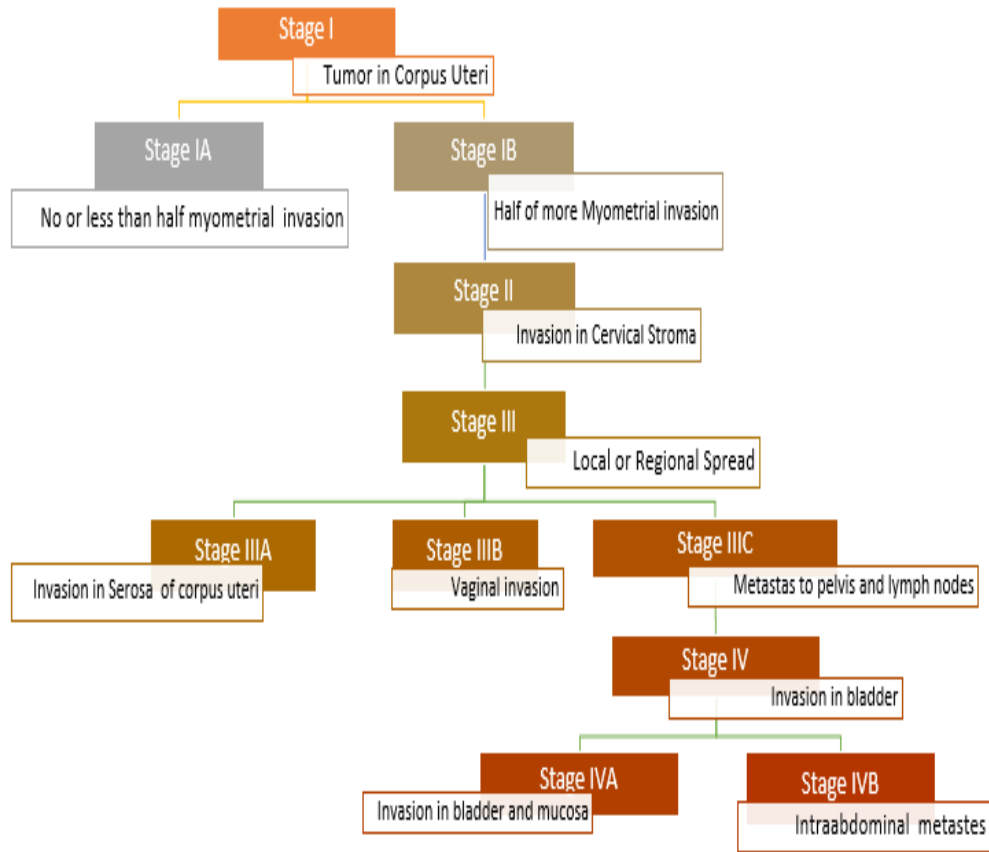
Stage I
Tumor in Corpus Uteri

Stage IA
No or less than half myometrial invasion

Stage IB
Half of more Myometrial invasion

Stage II
Invasion in Cervical Stroma

Stage III
Local or Regional Spread

Stage IIIA
Invasion in Serosa of corpus uteri

Stage IIIB
Vaginal invasion

Stage IIIC
Metastas to pelvis and lymph nodes

Stage IV
Invasion in bladder

Stage IVA
Invasion in bladder and mucosa

Stage IVB
Intraabdominal metastes